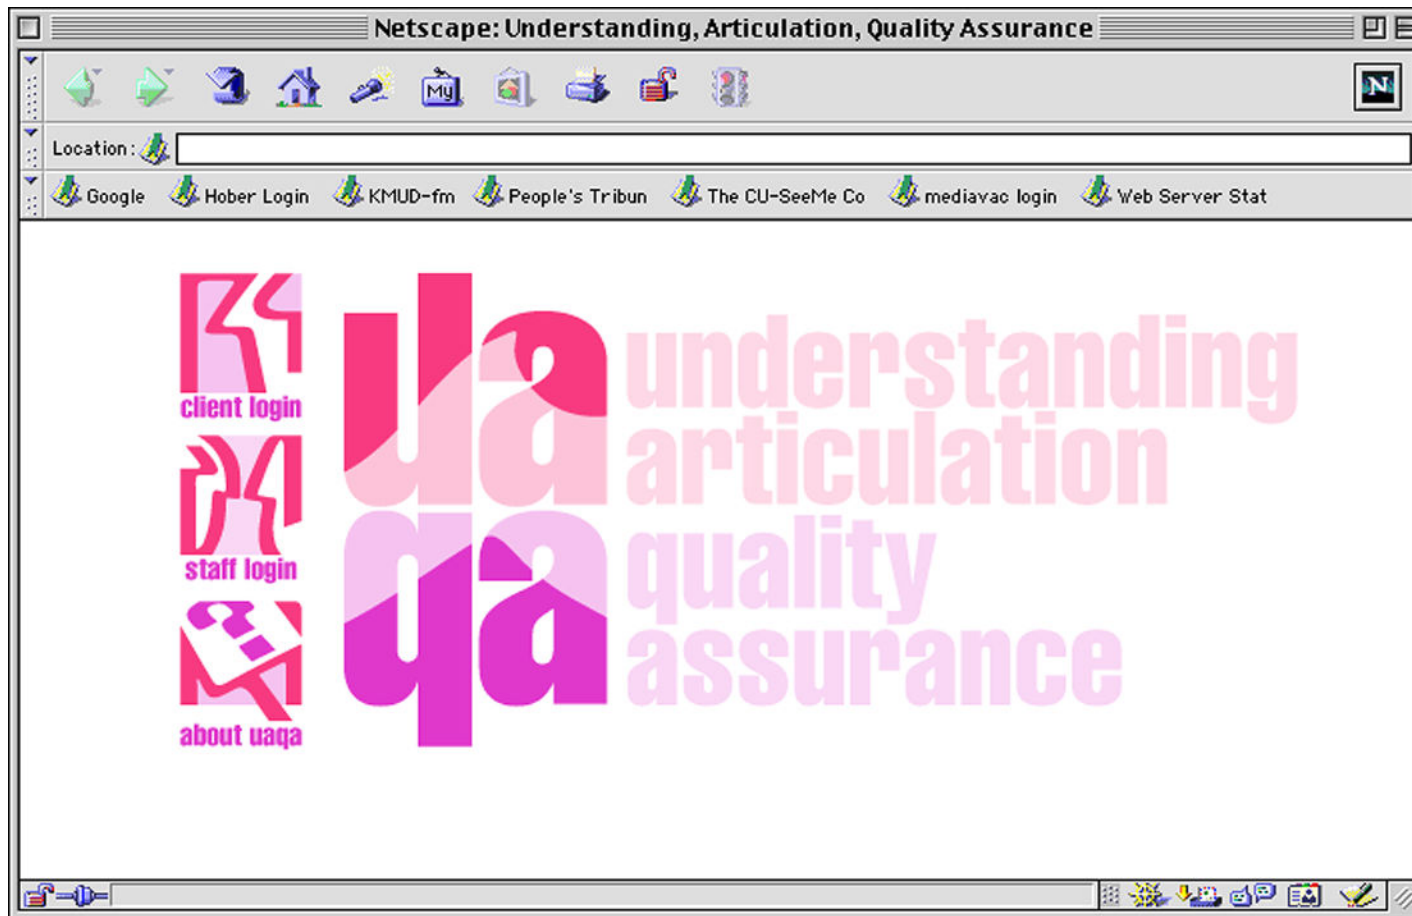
Netscape: Understanding, Articulation, Quality Assurance

N

Location:

Google Hober Login KMUD-fm People's Tribun The CU-SeeMe Co mediavac login Web Server Stat

client login

staff login

about uaqa

ua
qa

understanding
articulation
quality
assurance